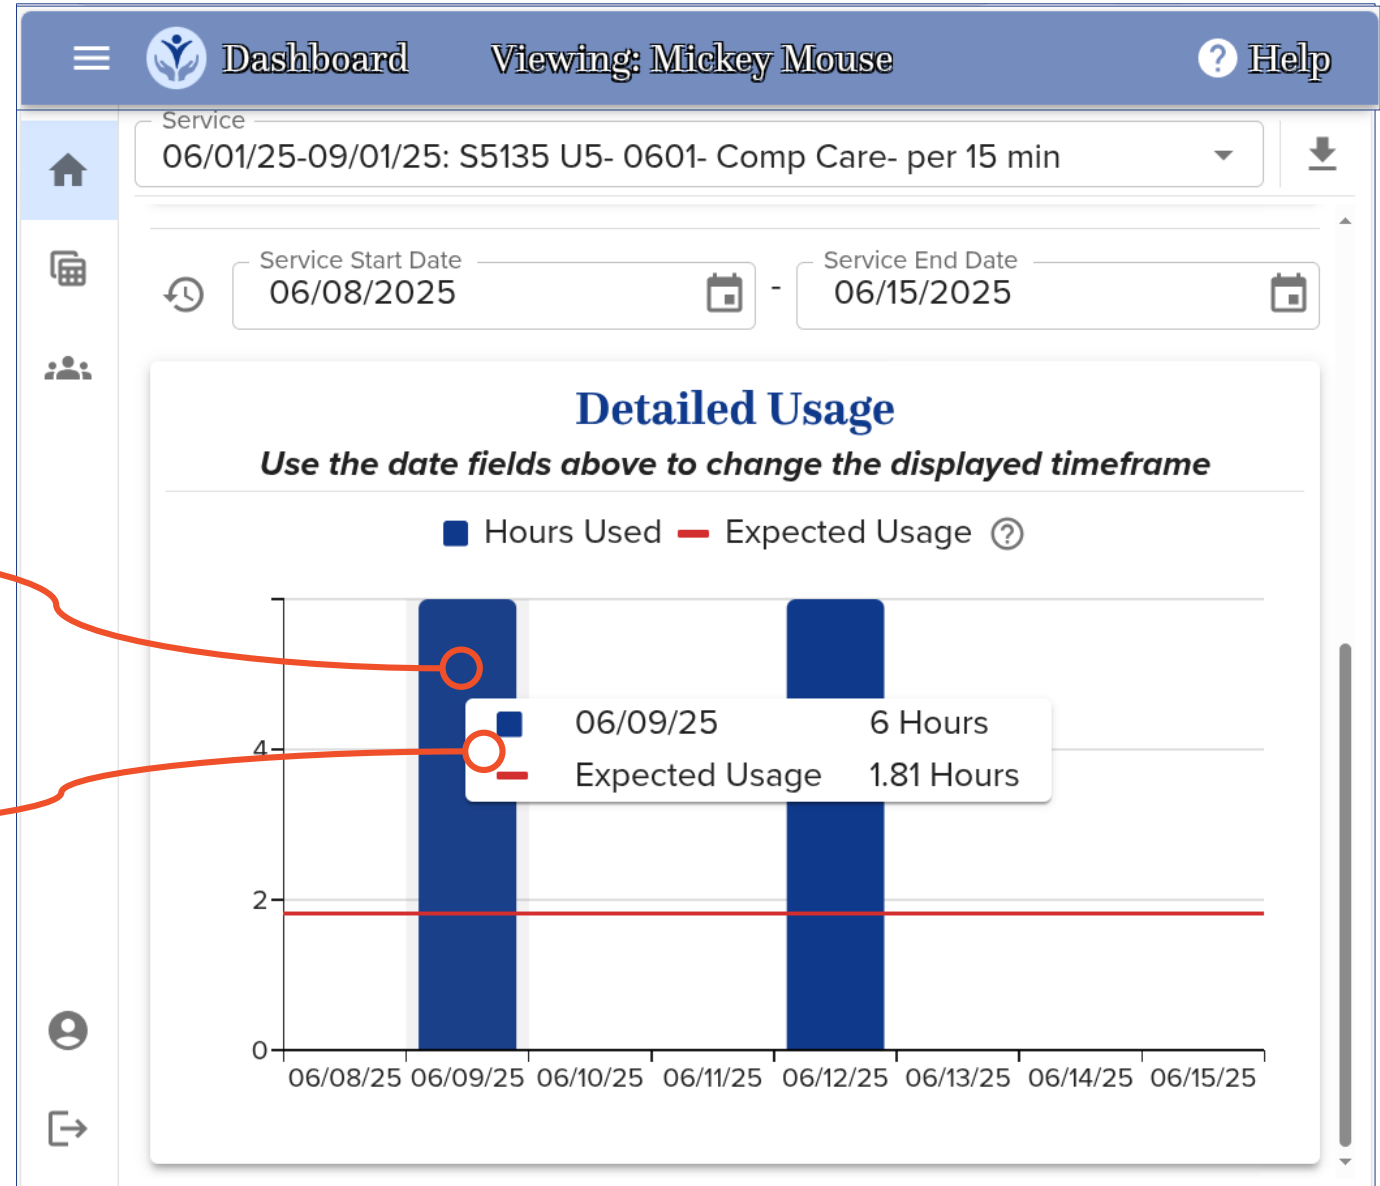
Dashboard Viewing: Mickey Mouse Help

Service
06/01/25-09/01/25: S5135 U5- 0601- Comp Care- per 15 min

Service Start Date
06/08/2025
-
Service End Date
06/15/2025

Detailed Usage
Use the date fields above to change the displayed timeframe

Hours Used Expected Usage

| | |
|---|---|
| 06/09/25 | 6 Hours |
| Expected Usage | 1.81 Hours |

4
2
0
06/08/25 06/09/25 06/10/25 06/11/25 06/12/25 06/13/25 06/14/25 06/15/25